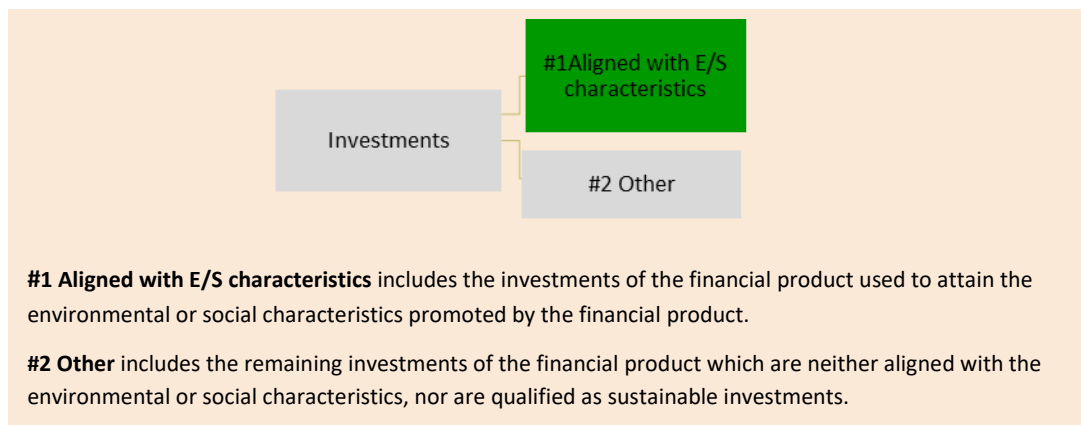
Investments

#1Aligned with E/S characteristics

#2 Other

**#1 Aligned with E/S characteristics** includes the investments of the financial product used to attain the environmental or social characteristics promoted by the financial product.

**#2 Other** includes the remaining investments of the financial product which are neither aligned with the environmental or social characteristics, nor are qualified as sustainable investments.